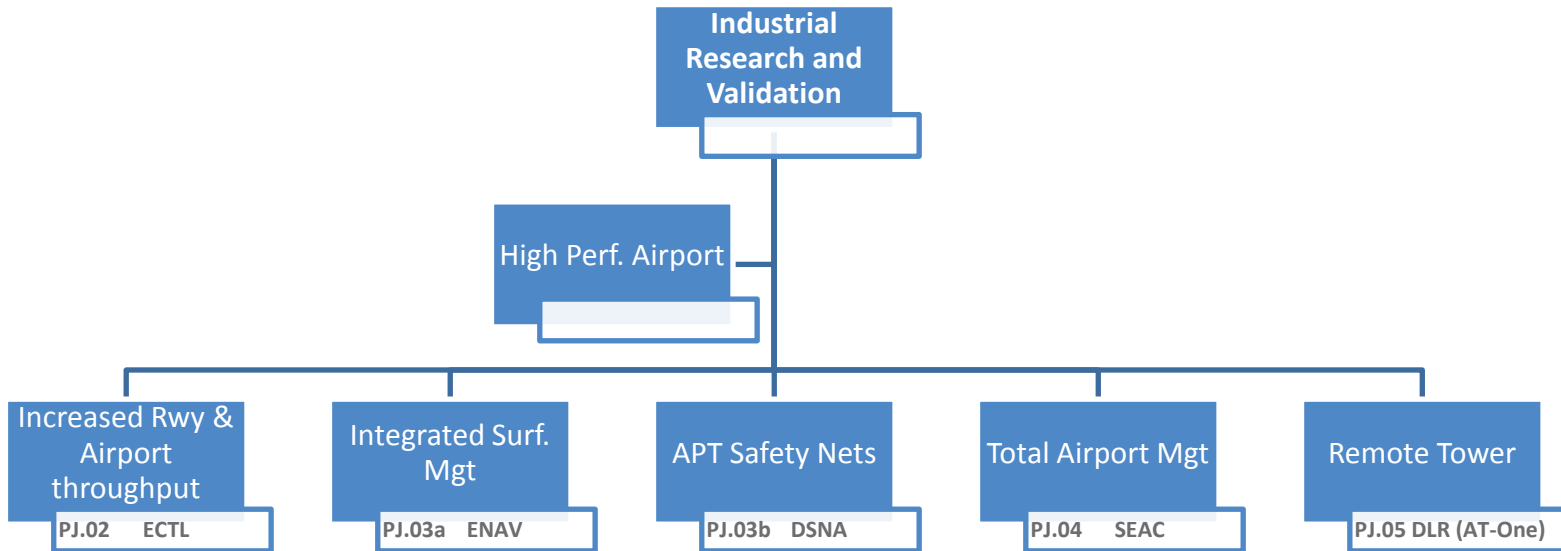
Industrial Research and Validation

High Perf. Airport

Increased Rwy & Airport throughput
PJ.02 ECTL

Integrated Surf. Mgt
PJ.03a ENAV

APT Safety Nets
PJ.03b DSNA

Total Airport Mgt
PJ.04 SEAC

Remote Tower
PJ.05 DLR (AT-One)